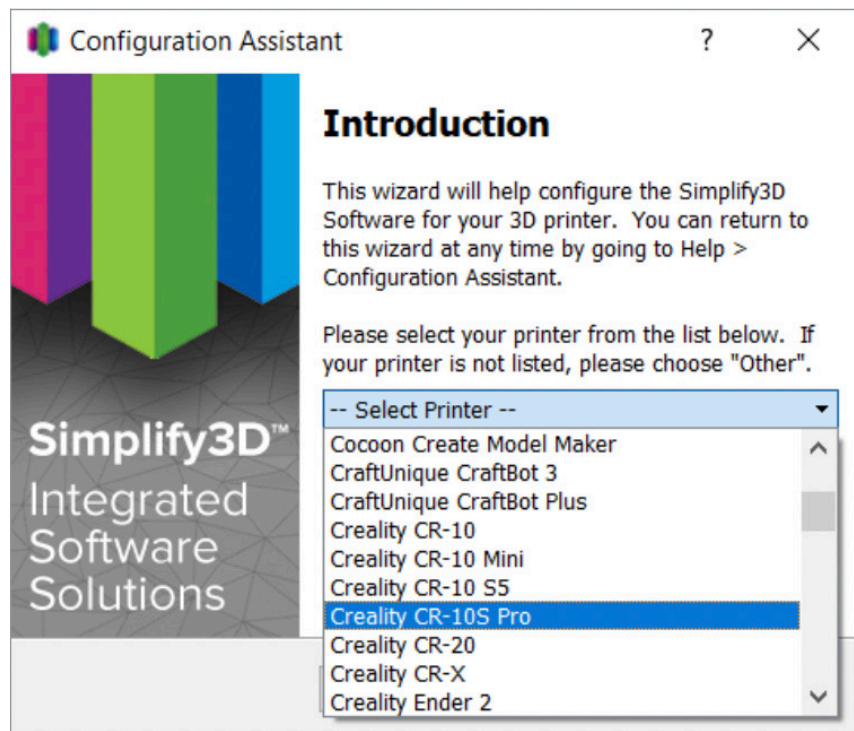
Configuration Assistant

?

Simplify3D™
Integrated Software Solutions

Introduction

This wizard will help configure the Simplify3D Software for your 3D printer. You can return to this wizard at any time by going to Help > Configuration Assistant.

Please select your printer from the list below. If your printer is not listed, please choose "Other".

-- Select Printer --

Cocoon Create Model Maker
CraftUnique CraftBot 3
CraftUnique CraftBot Plus
Creality CR-10
Creality CR-10 Mini
Creality CR-10 S5
Creality CR-10S Pro
Creality CR-20
Creality CR-X
Creality Ender 2